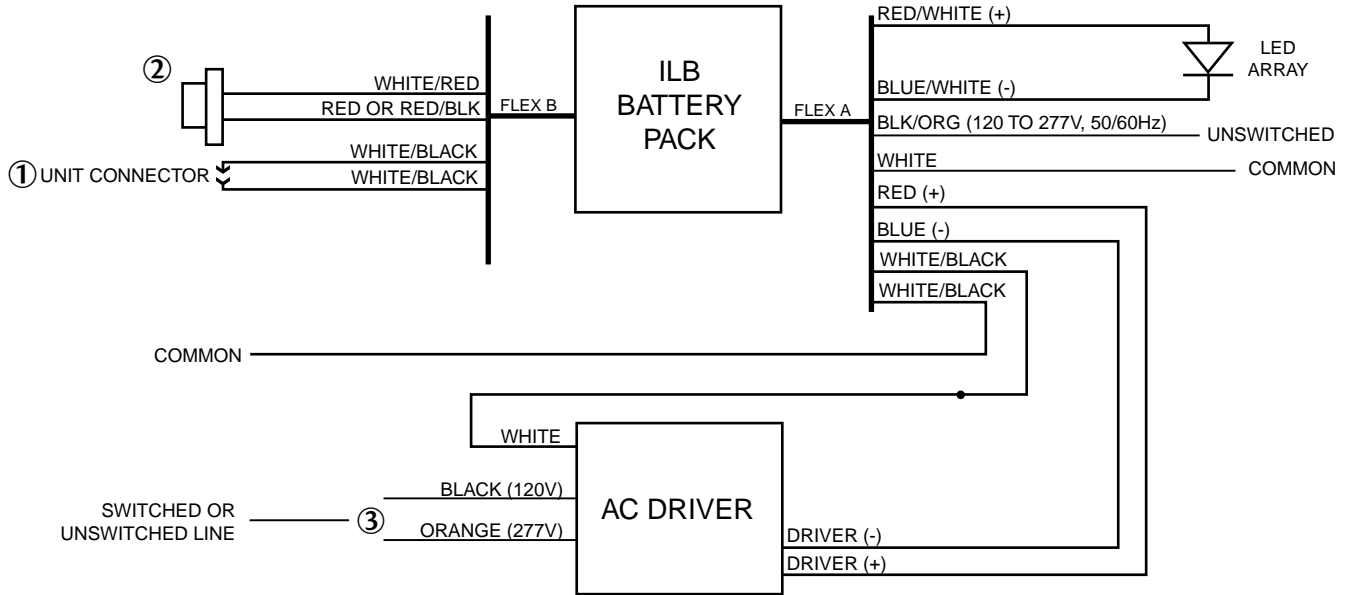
②

WHITE/RED
RED OR RED/BLK
FLEX B

①UNIT CONNECTOR
WHITE/BLACK
WHITE/BLACK

ILB BATTERY PACK

FLEX A

RED/WHITE (+)
LED ARRAY
BLUE/WHITE (-)
BLK/ORG (120 TO 277V, 50/60Hz)
UNSWITCHED
WHITE
COMMON
RED (+)
BLUE (-)
WHITE/BLACK
WHITE/BLACK

COMMON

WHITE

AC DRIVER

SWITCHED OR UNSWITCHED LINE
③
BLACK (120V)
ORANGE (277V)

DRIVER (-)
DRIVER (+)